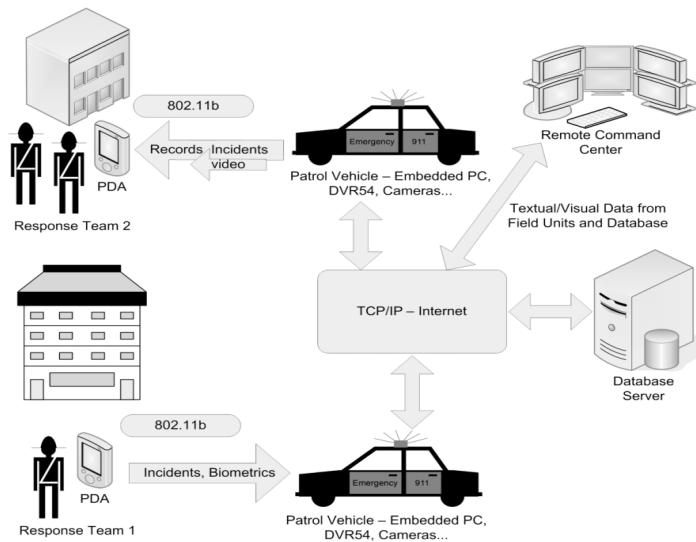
802.11b

Records

Incidents video

PDA

Response Team 2

Emergency 911

Patrol Vehicle – Embedded PC, DVR54, Cameras...

Remote Command Center

Textual/Visual Data from Field Units and Database

TCP/IP – Internet

Database Server

802.11b

Incidents, Biometrics

PDA

Response Team 1

Emergency 911

Patrol Vehicle – Embedded PC, DVR54, Cameras...